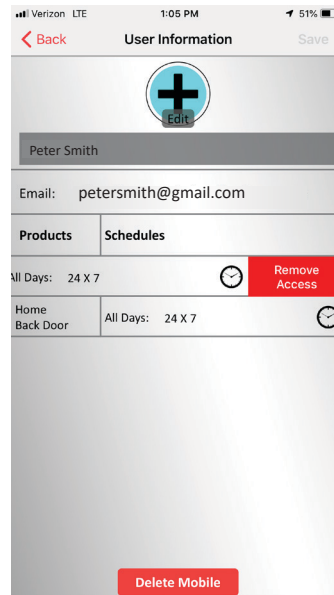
Verizon LTE 1:05 PM 51%

Back User Information Save

Edit

Peter Smith

Email: petersmith@gmail.com

| Products | Schedules |
|---|---|
| All Days: 24 X 7 | Remove Access |
| Home Back Door | All Days: 24 X 7 |

Delete Mobile